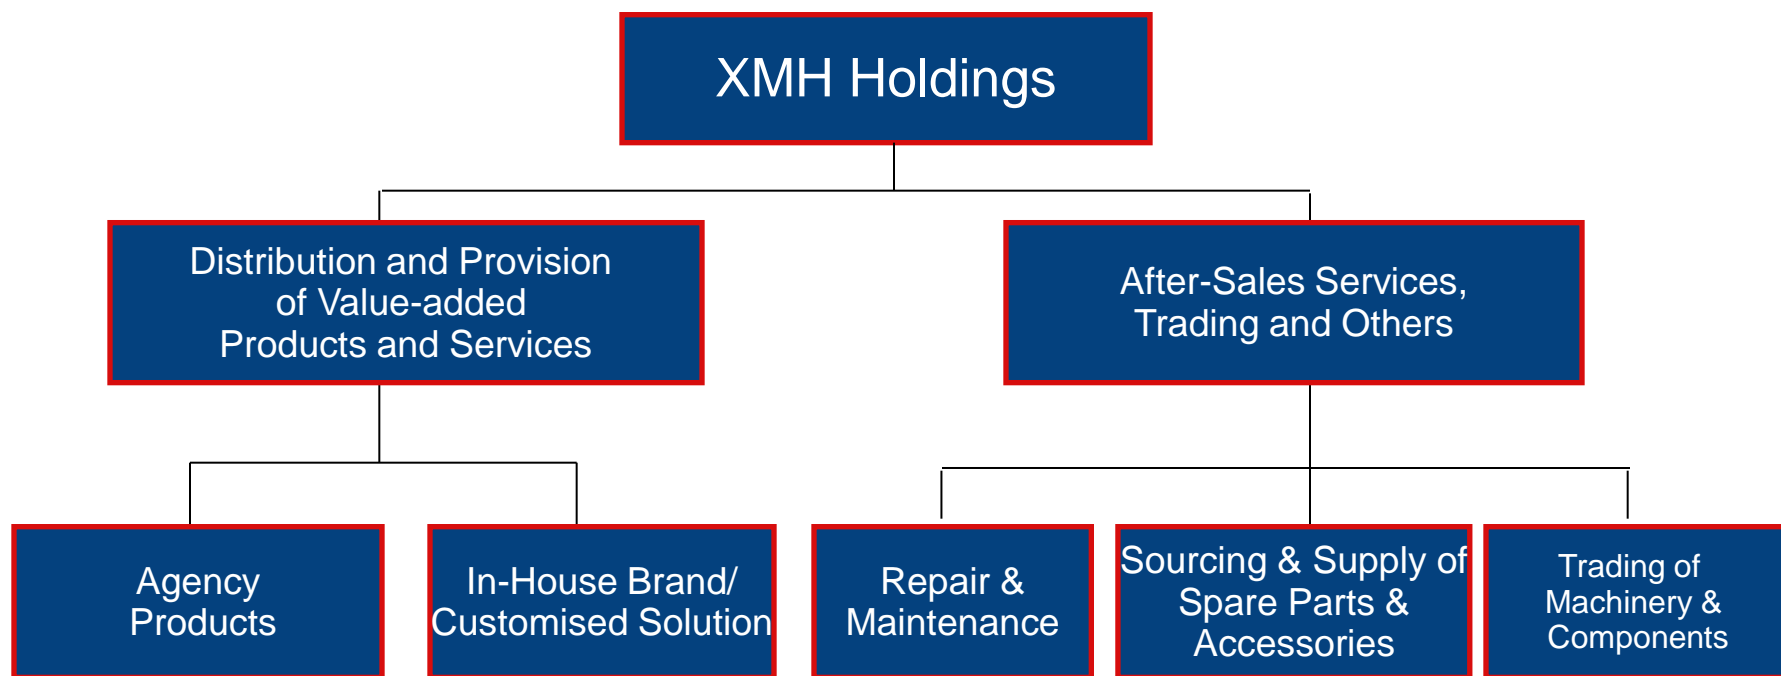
XMH Holdings

Distribution and Provision of Value-added Products and Services

After-Sales Services, Trading and Others

Agency Products

In-House Brand/ Customised Solution

Repair & Maintenance

Sourcing & Supply of Spare Parts & Accessories

Trading of Machinery & Components